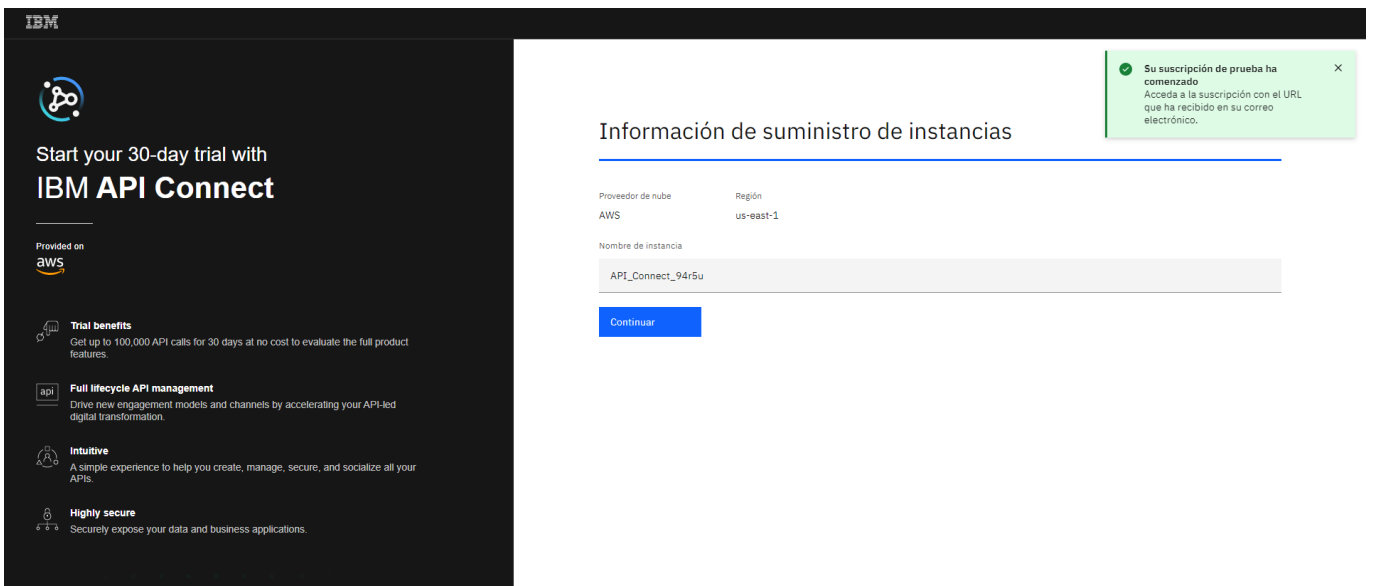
IBM

Start your 30-day trial with
IBM API Connect

Provided on
aws

Trial benefits
Get up to 100,000 API calls for 30 days at no cost to evaluate the full product features.

api

Full lifecycle API management
Drive new engagement models and channels by accelerating your API-led digital transformation.

Intuitive
A simple experience to help you create, manage, secure, and socialize all your APIs.

Highly secure
Securely expose your data and business applications.

Su suscripción de prueba ha comenzado
Acceda a la suscripción con el URL que ha recibido en su correo electrónico.

×

Información de suministro de instancias

Proveedor de nube
AWS

Región
us-east-1

Nombre de instancia
API_Connect_94r5u

Continuar